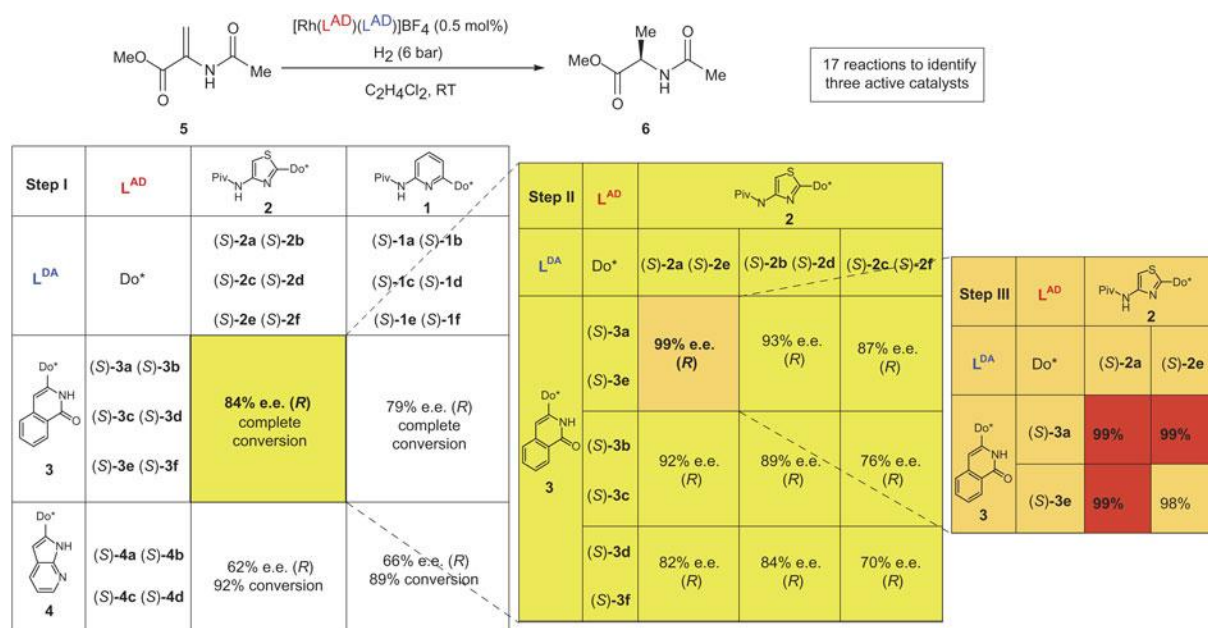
MeO O N H O Me

5

[Rh($L^{AD}$)($L^{AD}$)]$BF_4$ (0.5 mol%)

$H_2$ (6 bar)

$C_2H_4Cl_2$, RT

MeO O Me N H O Me

6

17 reactions to identify three active catalysts

| Step I | $L^{AD}$ | Piv N H S N Do* 2 | Piv N H N Do* 1 |
|---|---|---|---|
| $L^{DA}$ | Do* | (S)-2a (S)-2b (S)-2c (S)-2d (S)-2e (S)-2f | (S)-1a (S)-1b (S)-1c (S)-1d (S)-1e (S)-1f |
| Do* NH O 3 | (S)-3a (S)-3b (S)-3c (S)-3d (S)-3e (S)-3f | 84% e.e. (R) complete conversion | 79% e.e. (R) complete conversion |
| Do* NH N 4 | (S)-4a (S)-4b (S)-4c (S)-4d | 62% e.e. (R) 92% conversion | 66% e.e. (R) 89% conversion |

| Step II | $L^{AD}$ | Piv N S N Do* 2 | | |
|---|---|---|---|---|
| $L^{DA}$ | Do* | (S)-2a (S)-2e | (S)-2b (S)-2d | (S)-2c (S)-2f |
| Do* NH O 3 | (S)-3a (S)-3e | 99% e.e. (R) | 93% e.e. (R) | 87% e.e. (R) |
| | (S)-3b (S)-3c | 92% e.e. (R) | 89% e.e. (R) | 76% e.e. (R) |
| | (S)-3d (S)-3f | 82% e.e. (R) | 84% e.e. (R) | 70% e.e. (R) |

| Step III | $L^{AD}$ | Piv N H S N Do* 2 | |
|---|---|---|---|
| $L^{DA}$ | Do* | (S)-2a | (S)-2e |
| Do* NH O 3 | (S)-3a | 99% | 99% |
| | (S)-3e | 99% | 98% |